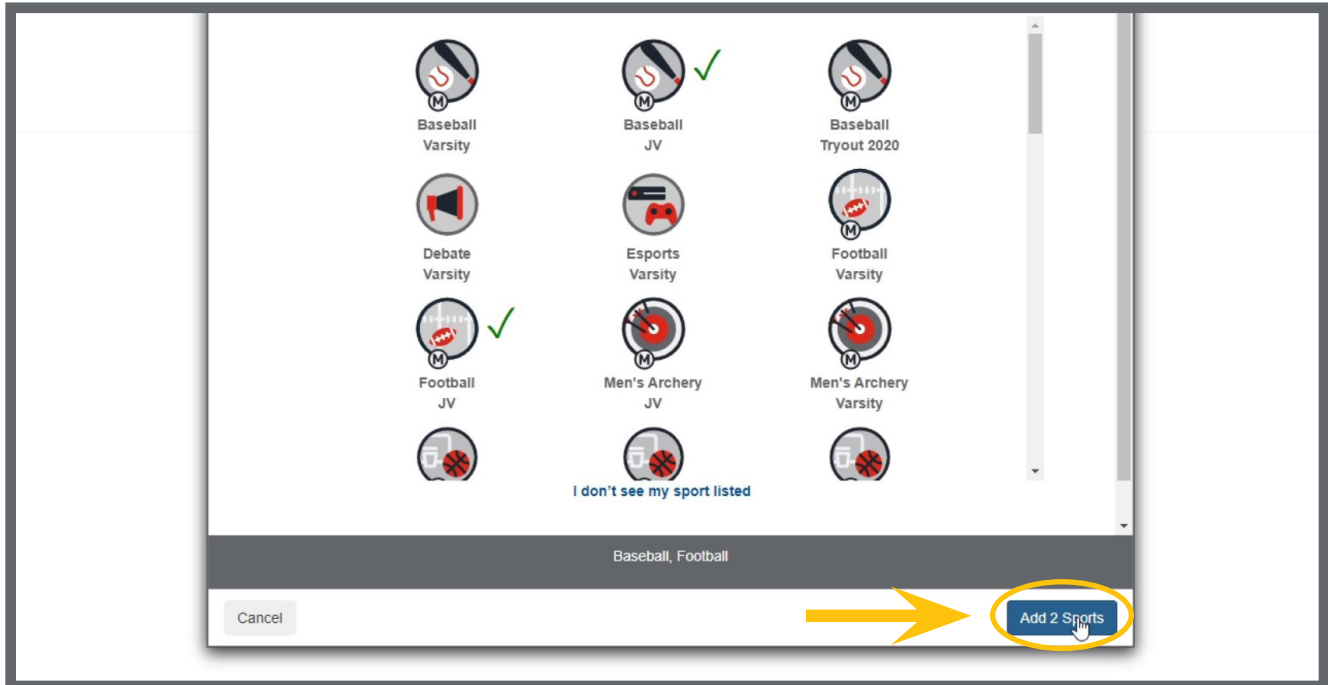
M
Baseball
Varsity

M
Baseball
JV

M
Baseball
Tryout 2020

Debate
Varsity

Esports
Varsity

M
Football
Varsity

M
Football
JV

M
Men's Archery
JV

M
Men's Archery
Varsity

I don't see my sport listed

Baseball, Football

Cancel

Add 2 Sports